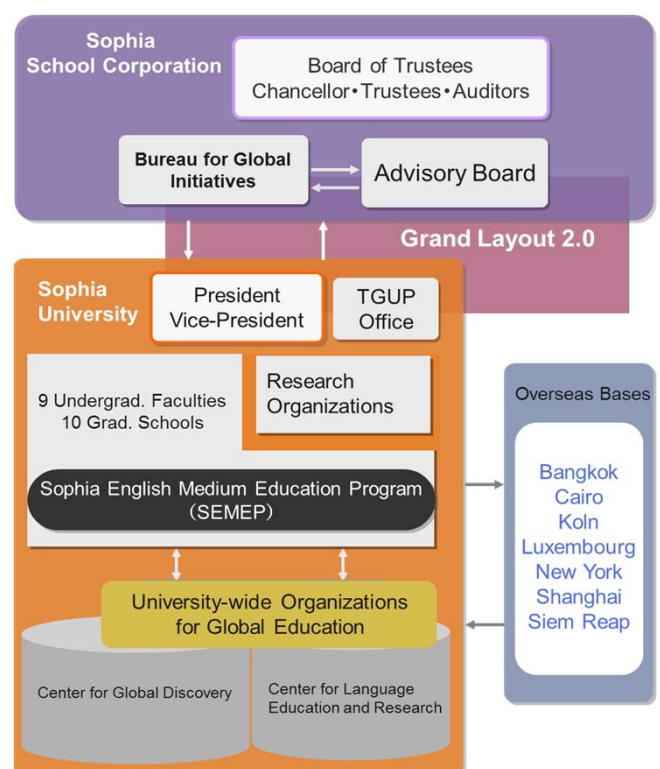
Sophia School Corporation

Board of Trustees
Chancellor•Trustees•Auditors

Bureau for Global Initiatives

Advisory Board

Grand Layout 2.0

Sophia University

President
Vice-President

TGUP Office

9 Undergrad. Faculties
10 Grad. Schools

Research Organizations

Sophia English Medium Education Program (SEMEP)

University-wide Organizations for Global Education

Center for Global Discovery

Center for Language Education and Research

Overseas Bases

Bangkok
Cairo
Koln
Luxembourg
New York
Shanghai
Siem Reap